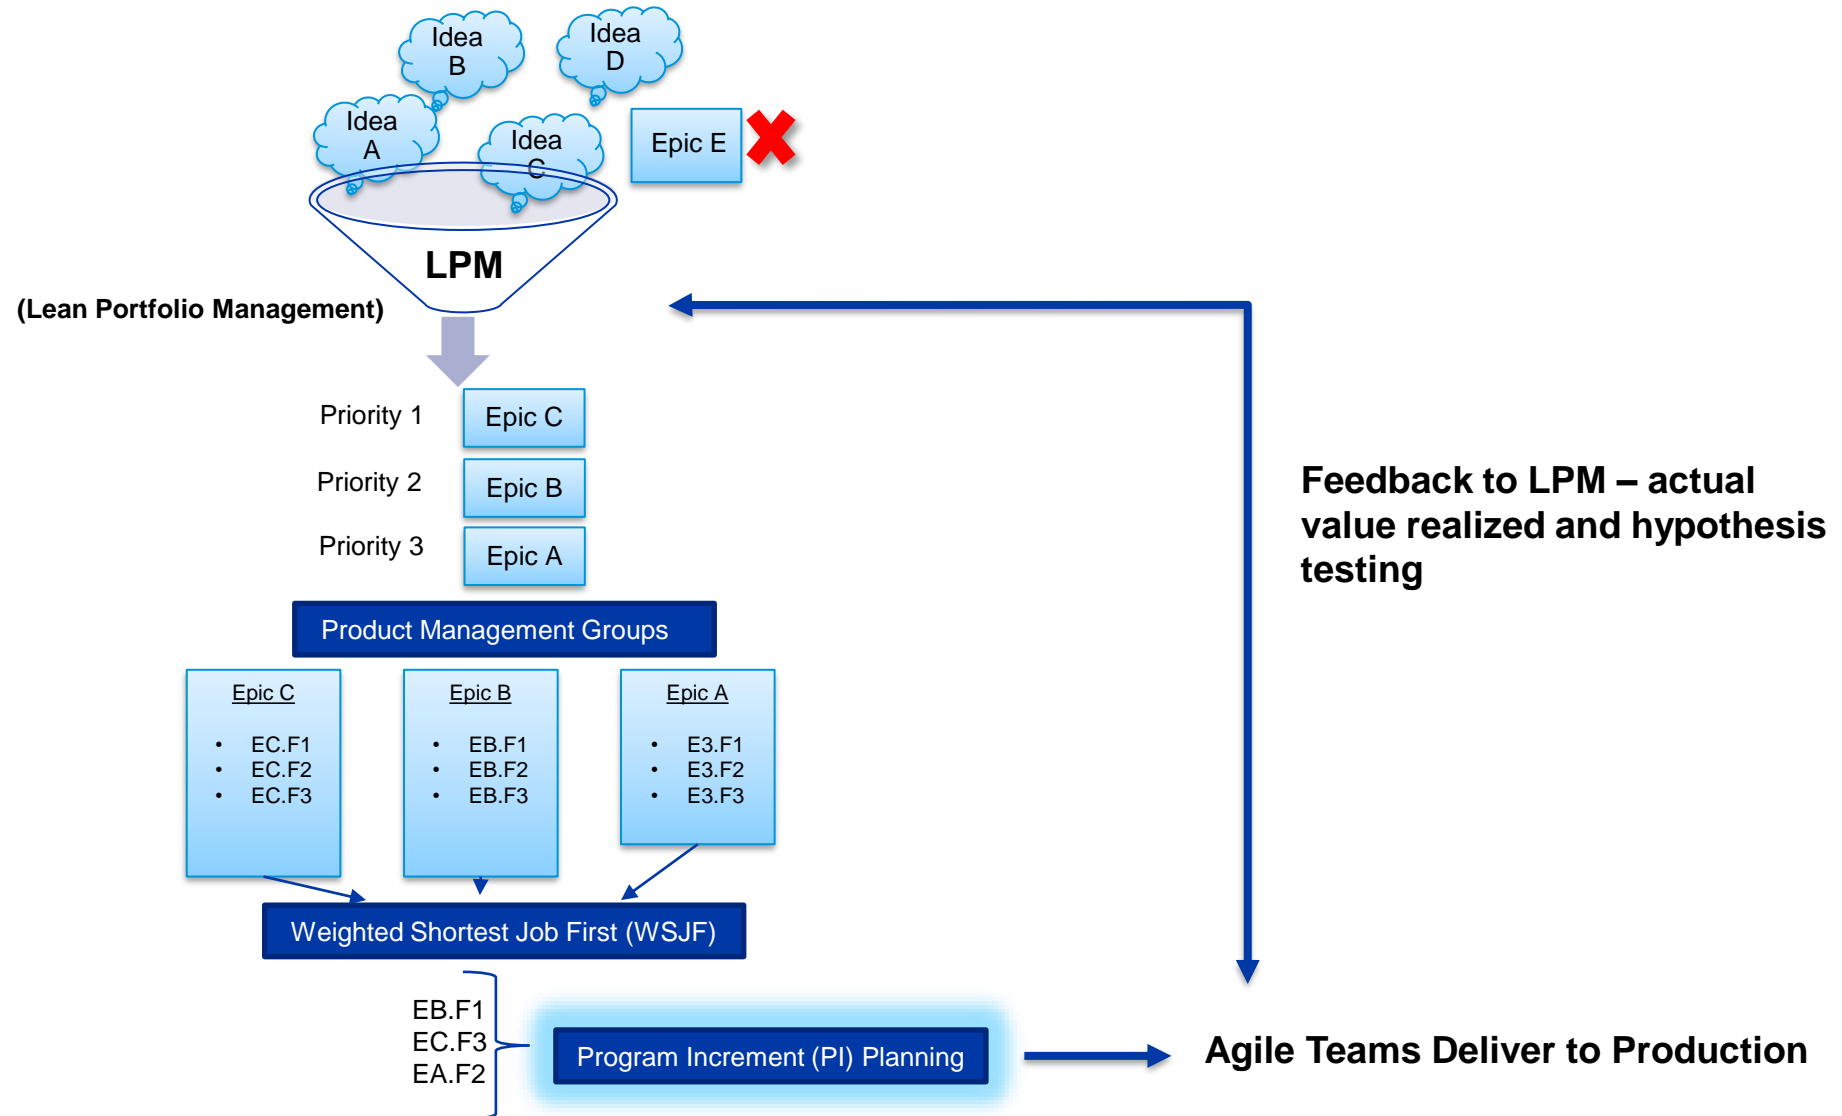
Idea B

Idea D

Idea A

Idea C

Epic E

LPM

(Lean Portfolio Management)

Priority 1 Epic C

Priority 2 Epic B

Priority 3 Epic A

Feedback to LPM – actual value realized and hypothesis testing

Product Management Groups

Epic C
- EC.F1
- EC.F2
- EC.F3

Epic B
- EB.F1
- EB.F2
- EB.F3

Epic A
- E3.F1
- E3.F2
- E3.F3

Weighted Shortest Job First (WSJF)

EB.F1
EC.F3
EA.F2

Program Increment (PI) Planning

Agile Teams Deliver to Production